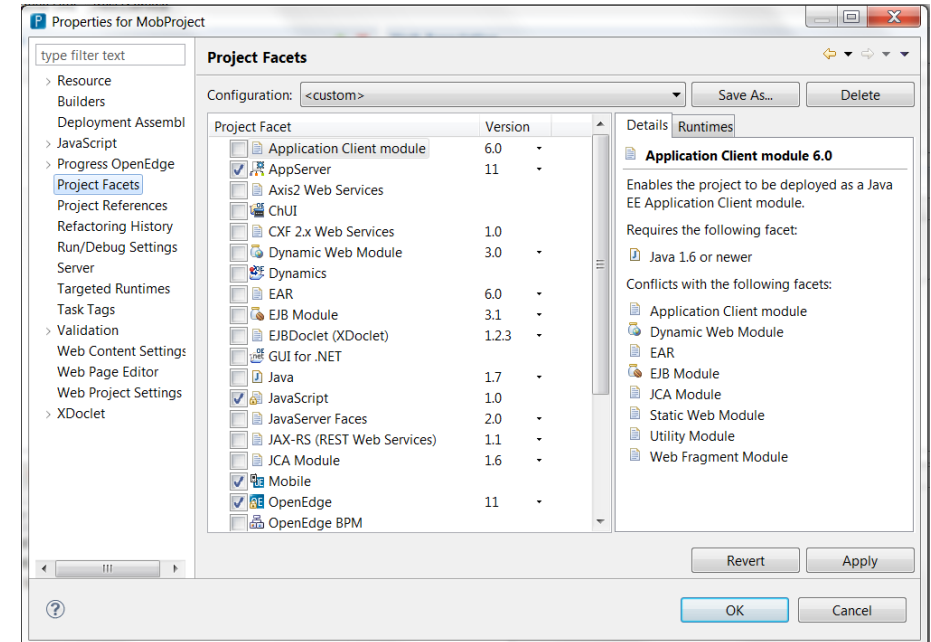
Properties for MobProject

type filter text

Resource
Builders
Deployment Assembl
JavaScript
Progress OpenEdge
Project Facets
Project References
Refactoring History
Run/Debug Settings
Server
Targeted Runtimes
Task Tags
Validation
Web Content Settings
Web Page Editor
Web Project Settings
XDoclet

Project Facets

Configuration: <custom>

Save As...

Delete

| Project Facet | Version |
|---|---|
| Application Client module | 6.0 |
| AppServer | 11 |
| Axis2 Web Services | |
| ChUI | |
| CXF 2.x Web Services | 1.0 |
| Dynamic Web Module | 3.0 |
| Dynamics | |
| EAR | 6.0 |
| EJB Module | 3.1 |
| EJBDoclet (XDoclet) | 1.2.3 |
| GUI for .NET | |
| Java | 1.7 |
| JavaScript | 1.0 |
| JavaServer Faces | 2.0 |
| JAX-RS (REST Web Services) | 1.1 |
| JCA Module | 1.6 |
| Mobile | |
| OpenEdge | 11 |
| OpenEdge BPM | |

Details Runtimes

Application Client module 6.0

Enables the project to be deployed as a Java EE Application Client module.

Requires the following facet:

Java 1.6 or newer

Conflicts with the following facets:

Application Client module
Dynamic Web Module
EAR
EJB Module
JCA Module
Static Web Module
Utility Module
Web Fragment Module

Revert

Apply

OK

Cancel